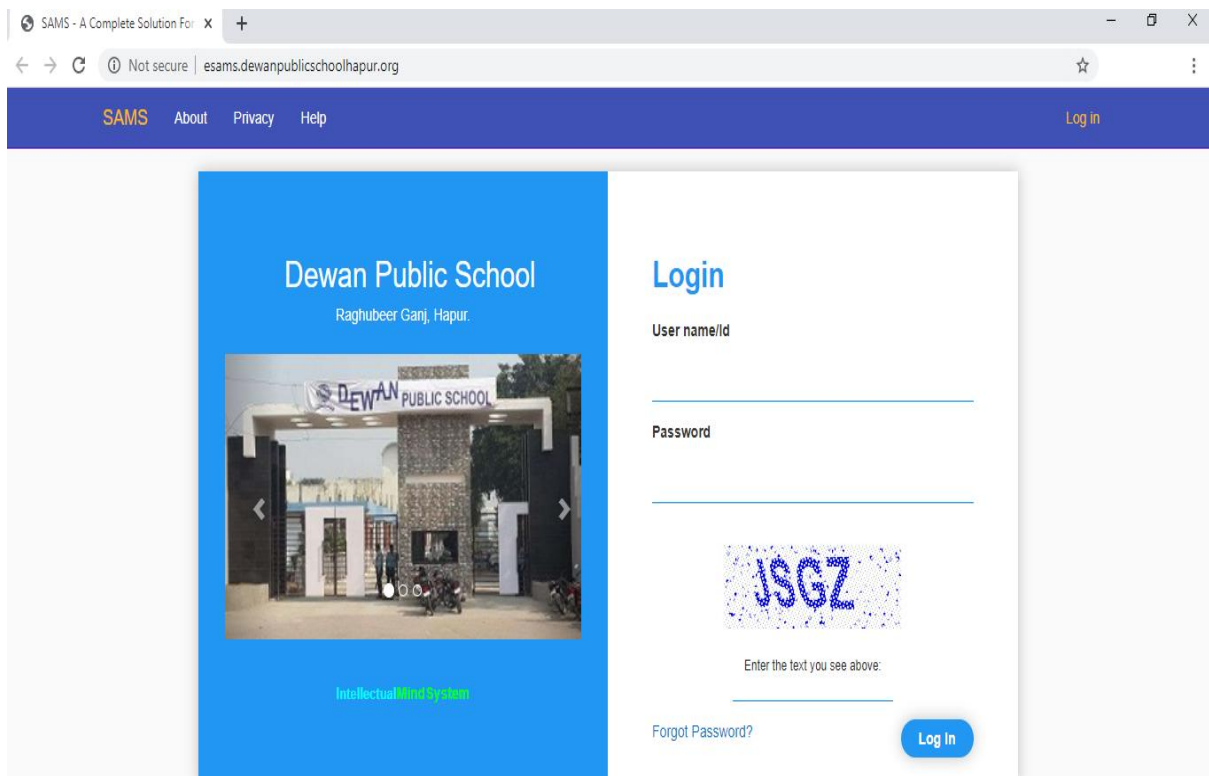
SAMS - A Complete Solution For X +

Not secure | esams.dewanpublicschoolhapur.org

SAMS About Privacy Help Log in

Dewan Public School

Raghubeer Ganj, Hapur.

DEWAN PUBLIC SCHOOL

IntellectualMindSystem

Login

User name/Id

Password

JSGZ

Enter the text you see above:

Forgot Password?

Log In